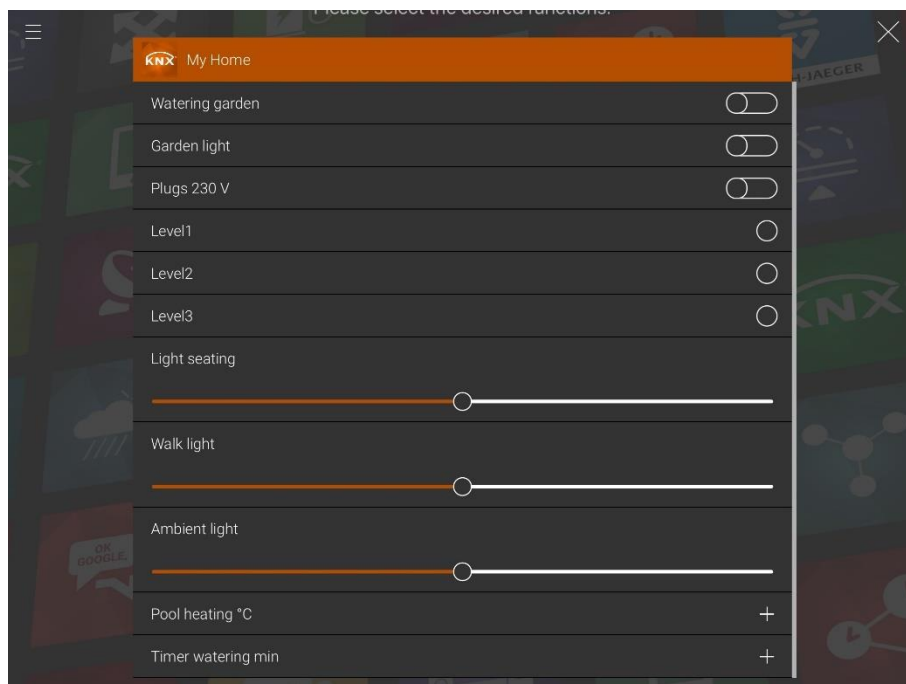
Please select the desired functions.

KNX My Home

Watering garden

Garden light

Plugs 230 V

Level1

Level2

Level3

Light seating

Walk light

Ambient light

Pool heating °C

Timer watering min

-JAEGER

KNX

OK GOOGLE